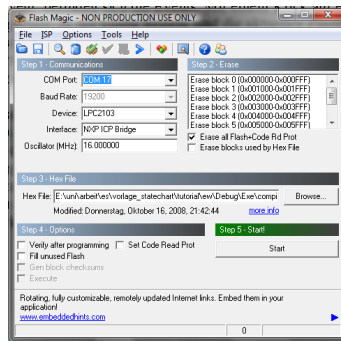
Flash Magic - NON PRODUCTION USE ONLY

File ISP Options Tools Help

Step 1 - Communications

COM Port: COM 17

Baud Rate: 19200

Device: LPC2103

Interface: NXP ICP Bridge

Oscillator (MHz): 16.000000

Step 2 - Erase

Erase block 0 (0x000000-0x000FFF)
Erase block 1 (0x001000-0x001FFF)
Erase block 2 (0x002000-0x002FFF)
Erase block 3 (0x003000-0x003FFF)
Erase block 4 (0x004000-0x004FFF)
Erase block 5 (0x005000-0x005FFF)

Erase all Flash+Code Rd Prot

Erase blocks used by Hex File

Step 3 - Hex File

Hex File: E:\uni\arbeit\es\vorlage_statechart\tutorial\ew\Debug\Exe\compi

Browse...

Modified: Donnerstag, Oktober 16, 2008, 21:42:44

more info

Step 4 - Options

Verify after programming

Set Code Read Prot

Fill unused Flash

Gen block checksums

Execute

Step 5 - Start!

Start

Rotating, fully customizable, remotely updated Internet links. Embed them in your application!

www.embeddedhints.com